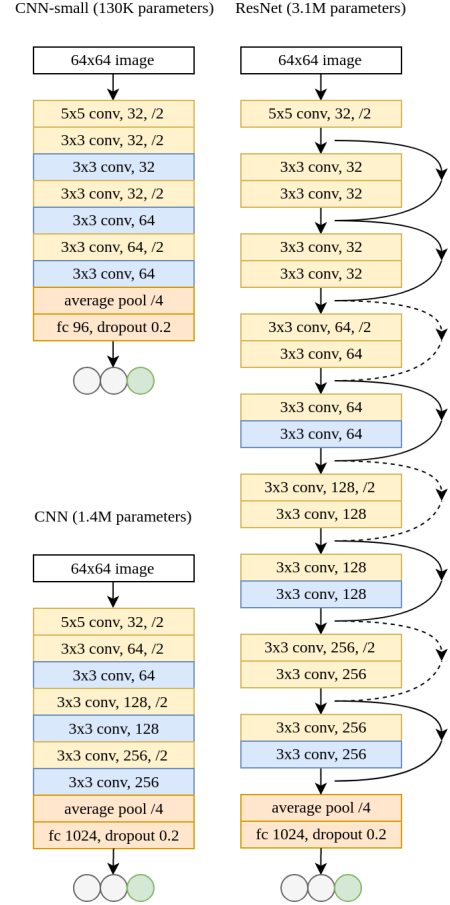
CNN-small (130K parameters)

64x64 image

5x5 conv, 32, /2

3x3 conv, 32, /2

3x3 conv, 32

3x3 conv, 32, /2

3x3 conv, 64

3x3 conv, 64, /2

3x3 conv, 64

average pool /4

fc 96, dropout 0.2

CNN (1.4M parameters)

64x64 image

5x5 conv, 32, /2

3x3 conv, 64, /2

3x3 conv, 64

3x3 conv, 128, /2

3x3 conv, 128

3x3 conv, 256, /2

3x3 conv, 256

average pool /4

fc 1024, dropout 0.2

ResNet (3.1M parameters)

64x64 image

5x5 conv, 32, /2

3x3 conv, 32

3x3 conv, 32

3x3 conv, 32

3x3 conv, 32

3x3 conv, 64, /2

3x3 conv, 64

3x3 conv, 64

3x3 conv, 64

3x3 conv, 128, /2

3x3 conv, 128

3x3 conv, 128

3x3 conv, 128

3x3 conv, 256, /2

3x3 conv, 256

3x3 conv, 256

3x3 conv, 256

average pool /4

fc 1024, dropout 0.2